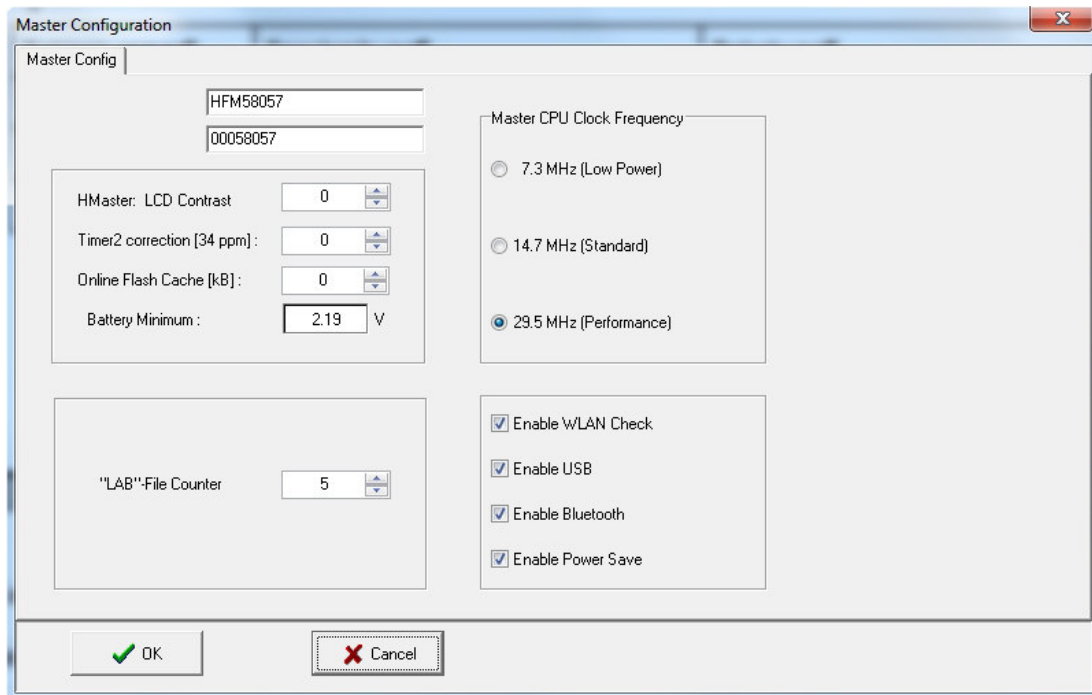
Master Configuration

Master Config

HFM58057

00058057

HMaster: LCD Contrast 0

Timer2 correction [34 ppm] : 0

Online Flash Cache [kB] : 0

Battery Minimum : 2.19 V

Master CPU Clock Frequency

7.3 MHz (Low Power)

14.7 MHz (Standard)

29.5 MHz (Performance)

"LAB"-File Counter 5

Enable WLAN Check

Enable USB

Enable Bluetooth

Enable Power Save

OK

Cancel